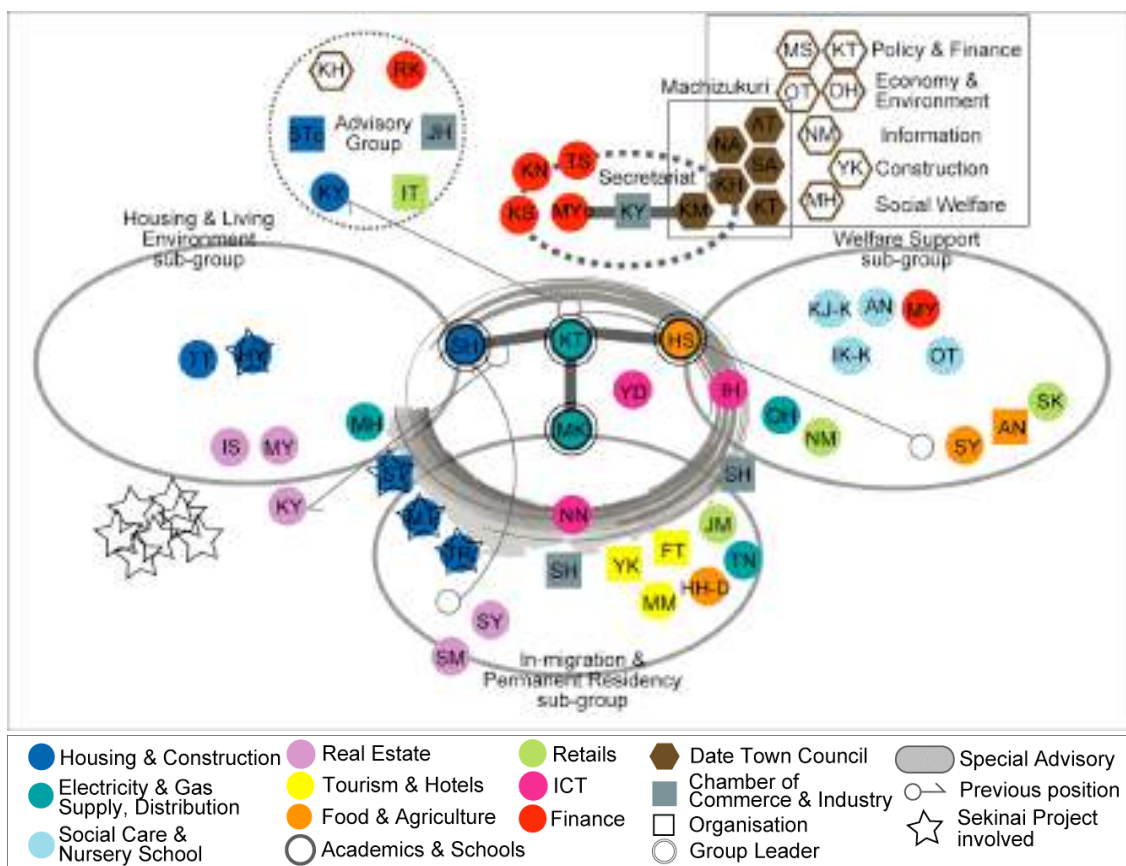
KH RK
Advisory Group
STc JH
KY IT

MS KT Policy & Finance
OT OH Economy & Environment
Machizukuri
NM Information
YK Construction
MH Social Welfare

AT
NA SA
KH
KT

KN TS
Secretariat
KB MY KY KM

Housing & Living Environment sub-group
TT KY
IS MY
KY
MH

Welfare Support sub-group
KJ-K AN MY
IK-K OT
SK
AN
SY
OH NM
IH

SH KT HS
YD
MK

SH
ST
KT
TR
NN

JM
FT
YK
TN
HH-D
MM
SH
SY
SM

In-migration & Permanent Residency sub-group

Housing & Construction
Electricity & Gas Supply, Distribution
Social Care & Nursery School
Real Estate
Tourism & Hotels
Food & Agriculture
Academics & Schools
Retails
ICT
Finance
Date Town Council
Chamber of Commerce & Industry
Organisation
Group Leader
Special Advisory
Previous position
Sekinai Project involved